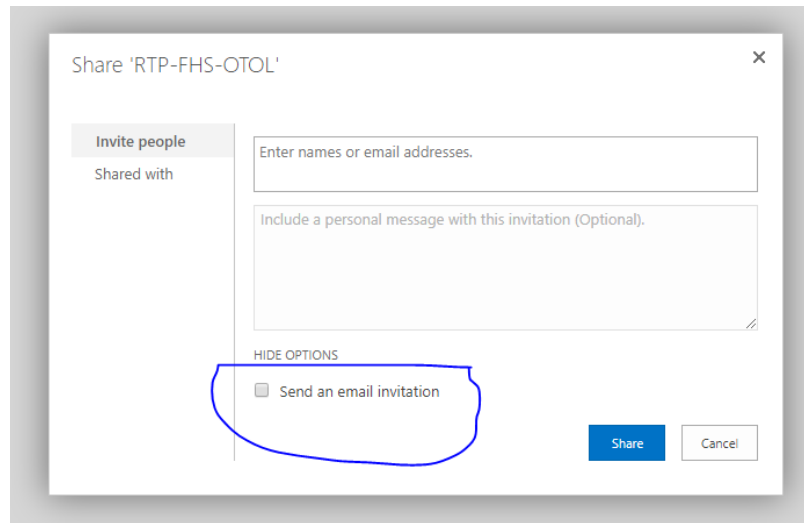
Share 'RTP-FHS-OTOL'

×

Invite people

Shared with

Enter names or email addresses.

Include a personal message with this invitation (Optional).

HIDE OPTIONS

Send an email invitation

Share

Cancel